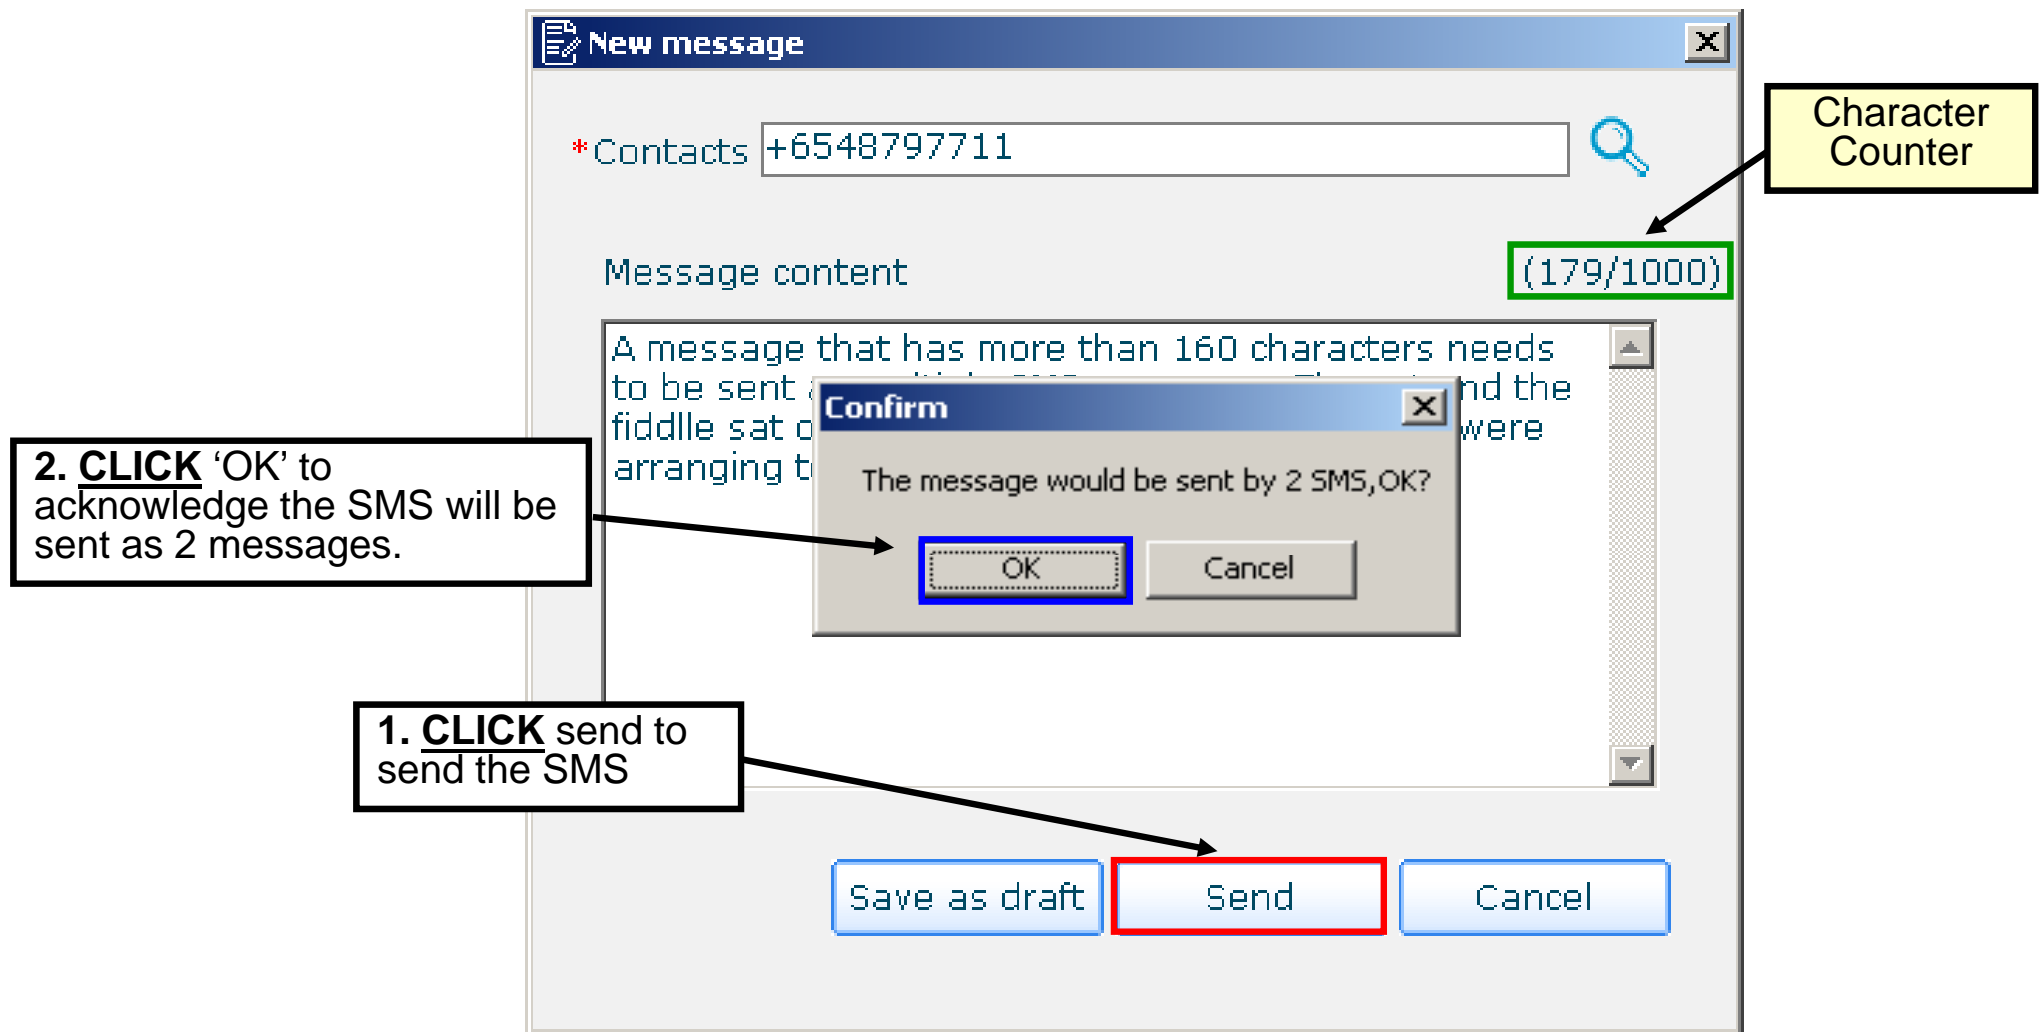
New message

Character Counter

*Contacts +6548797711

Message content (179/1000)

A message that has more than 160 characters needs to be sent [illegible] nd the fiddlle sat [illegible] were arranging t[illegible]

Confirm

The message would be sent by 2 SMS,OK?

OK Cancel

2. CLICK 'OK' to acknowledge the SMS will be sent as 2 messages.

1. CLICK send to send the SMS

Save as draft Send Cancel